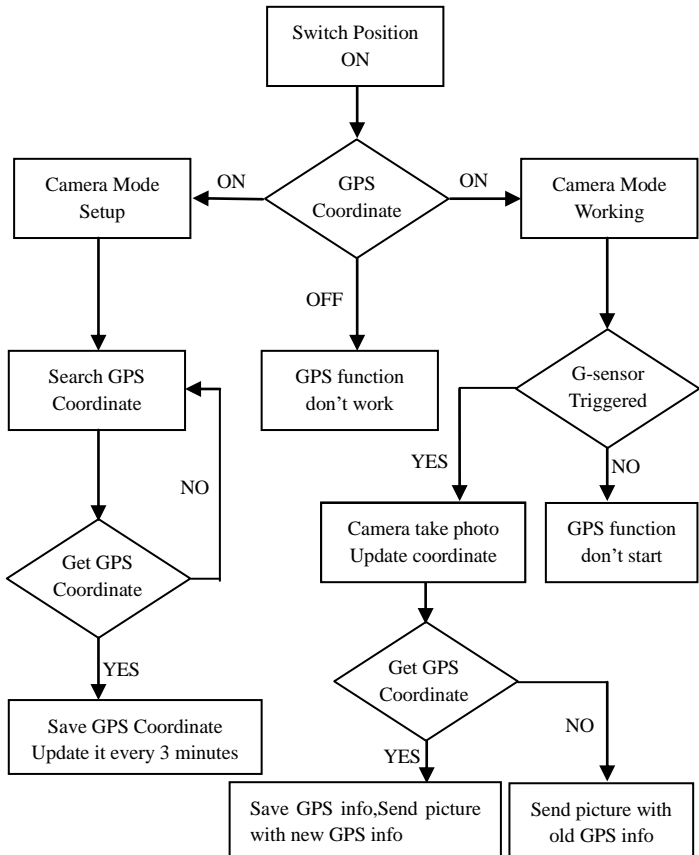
Switch Position ON

GPS Coordinate

ON

Camera Mode Setup

ON

Camera Mode Working

OFF

GPS function don’t work

Search GPS Coordinate

NO

Get GPS Coordinate

YES

Save GPS Coordinate Update it every 3 minutes

G-sensor Triggered

YES

NO

Camera take photo Update coordinate

GPS function don’t start

Get GPS Coordinate

YES

NO

Save GPS info,Send picture with new GPS info

Send picture with old GPS info